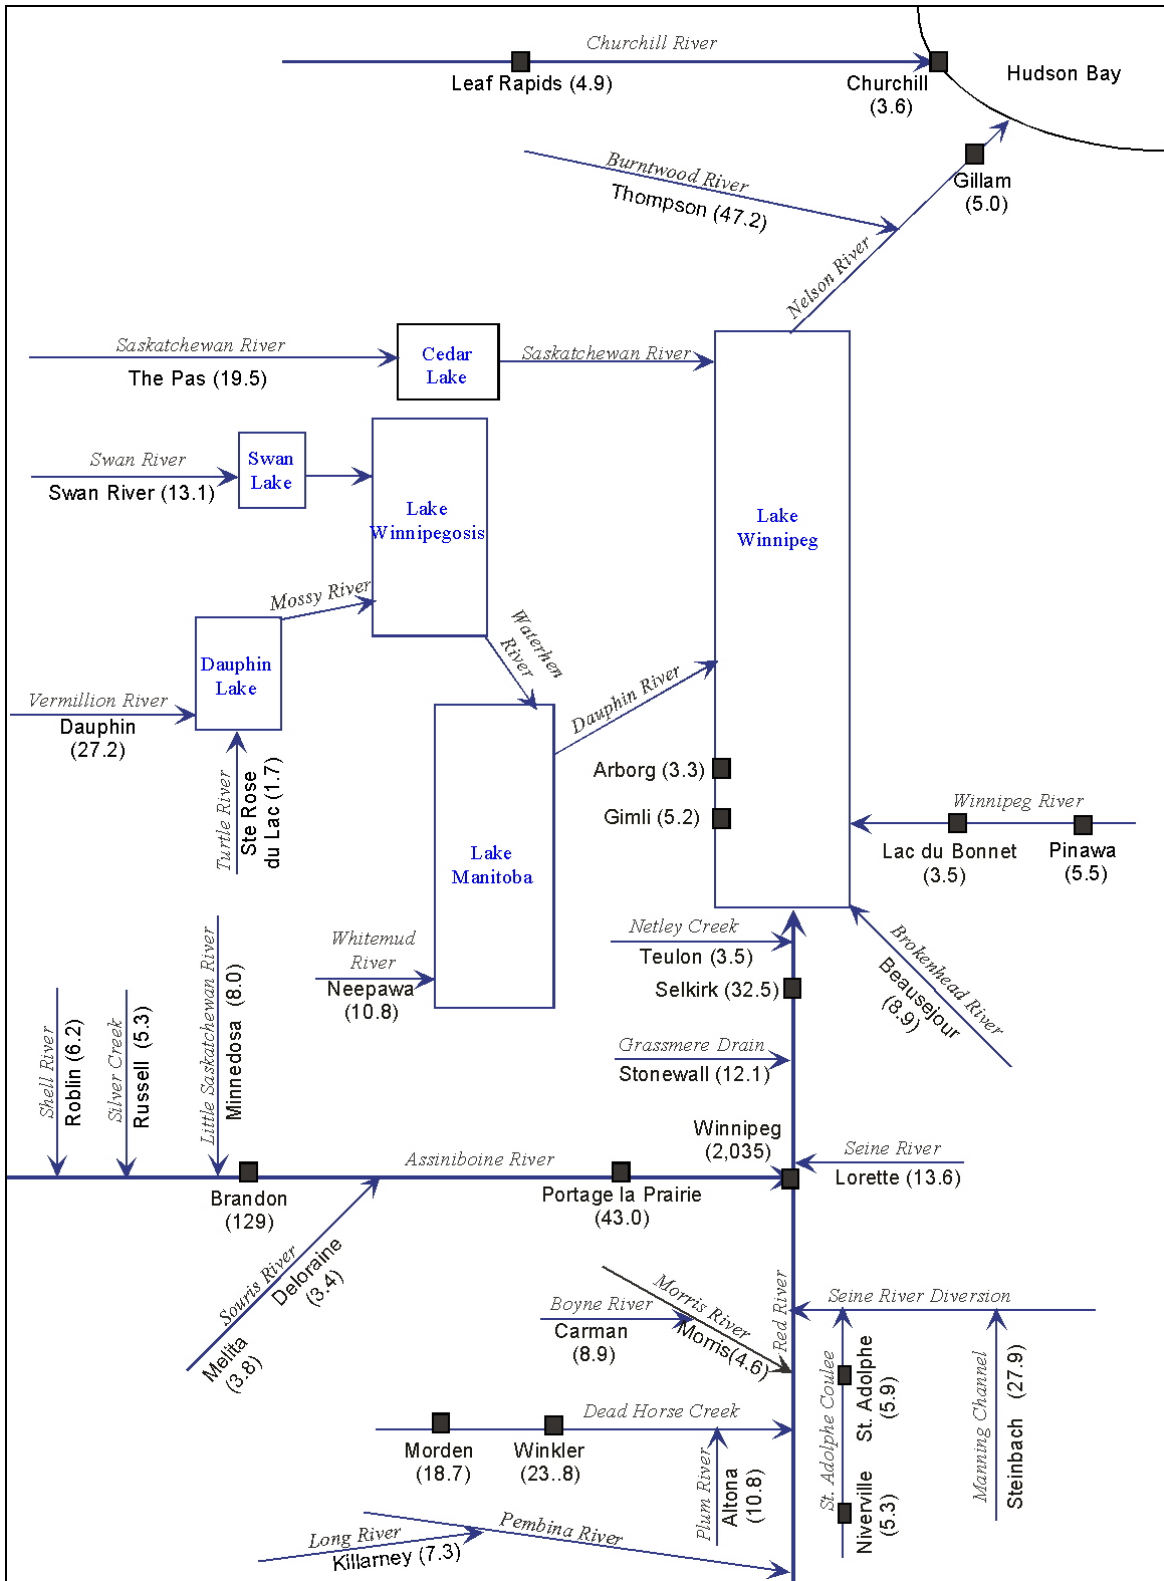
Churchill River
Leaf Rapids (4.9)
Churchill (3.6)
Hudson Bay
Burntwood River
Thompson (47.2)
Gillam (5.0)
Nelson River
Saskatchewan River
The Pas (19.5)
Cedar Lake
Saskatchewan River
Swan River
Swan River (13.1)
Swan Lake
Lake Winnipegosis
Lake Winnipeg
Mossy River
Dauphin Lake
Waterhen River
Vermillion River
Dauphin (27.2)
Dauphin River
Turtle River
Ste Rose du Lac (1.7)
Arborg (3.3)
Gimli (5.2)
Winnipeg River
Lac du Bonnet (3.5)
Pinawa (5.5)
Lake Manitoba
Whitemud River
Neepawa (10.8)
Netley Creek
Teulon (3.5)
Selkirk (32.5)
Brokenhead River
Beausejour (8.9)
Shell River
Roblin (6.2)
Silver Creek
Russell (5.3)
Little Saskatchewan River
Minnedosa (8.0)
Grassmere Drain
Stonewall (12.1)
Winnipeg (2,035)
Seine River
Lorette (13.6)
Assiniboine River
Brandon (129)
Portage la Prairie (43.0)
Souris River
Deloraine (3.4)
Melita (3.8)
Boyne River
Carman (8.9)
Morris River
Morris(4.6)
Red River
Seine River Diversion
St. Adolphe Coulee
St. Adolphe (5.9)
Manning Channel
Steinbach (27.9)
Dead Horse Creek
Morden (18.7)
Winkler (23..8)
Plum River
Altona (10.8)
Niverville (5.3)
Long River
Killarney (7.3)
Pembina River